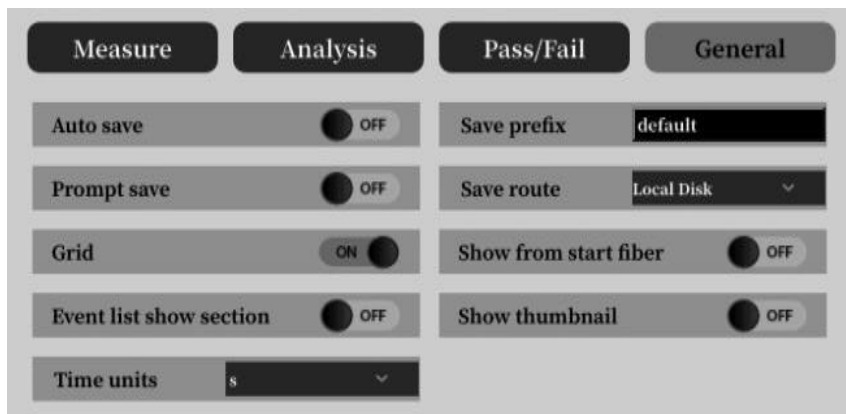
Measure

Analysis

Pass/Fail

General

Auto save OFF

Save prefix default

Prompt save OFF

Save route Local Disk

Grid ON

Show from start fiber OFF

Event list show section OFF

Show thumbnail OFF

Time units s